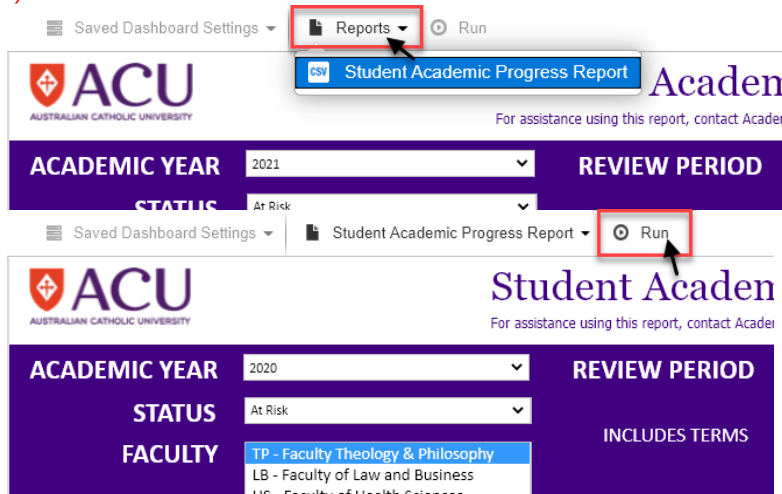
Saved Dashboard Settings ▾ Reports ▾ Run

CSV Student Academic Progress Report

ACU
AUSTRALIAN CATHOLIC UNIVERSITY

Acaden

For assistance using this report, contact Acader

ACADEMIC YEAR 2021

REVIEW PERIOD

STATUS At Risk

Saved Dashboard Settings ▾ Student Academic Progress Report ▾ Run

ACU
AUSTRALIAN CATHOLIC UNIVERSITY

Student Academ

For assistance using this report, contact Acader

ACADEMIC YEAR 2020

REVIEW PERIOD

STATUS At Risk

INCLUDES TERMS

FACULTY

TP - Faculty Theology & Philosophy
LB - Faculty of Law and Business
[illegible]